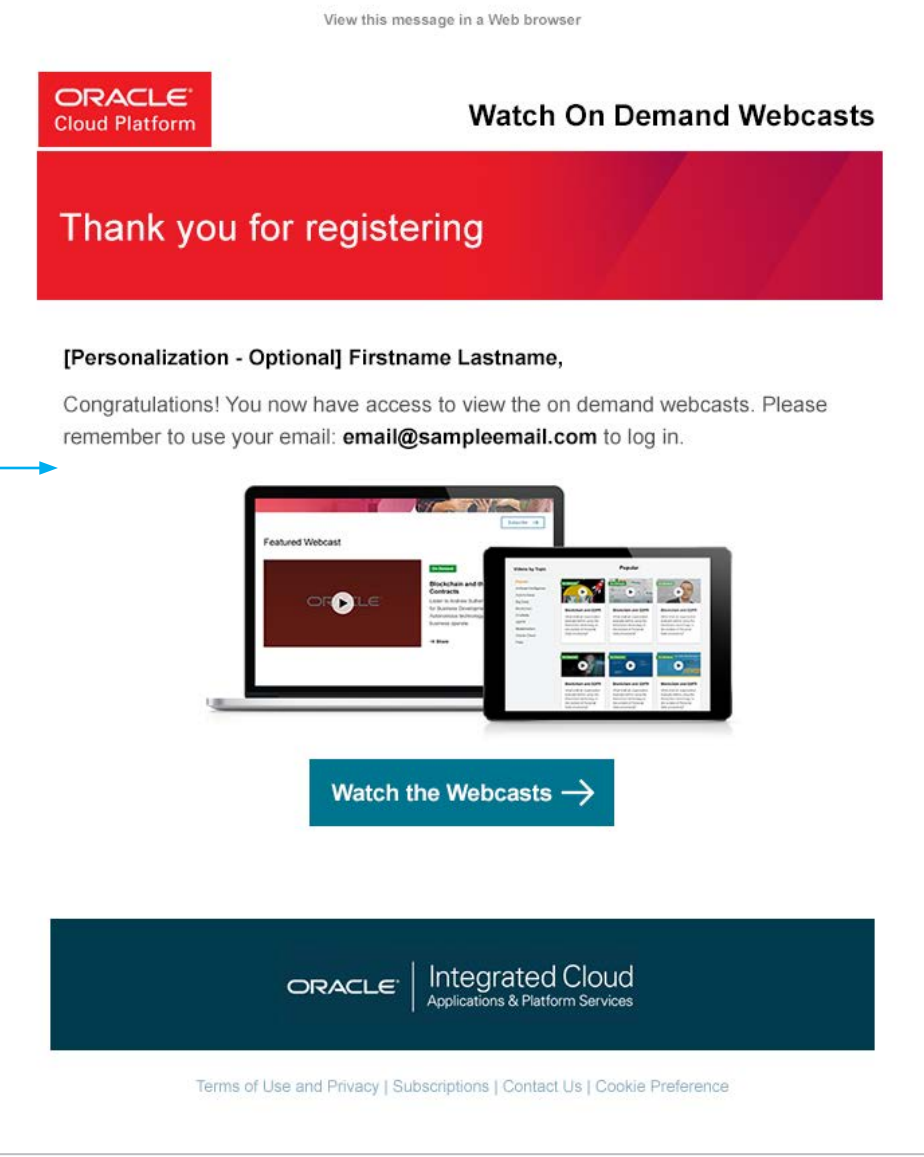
View this message in a Web browser

ORACLE
Cloud Platform

Watch On Demand Webcasts

Thank you for registering

[Personalization - Optional] Firstname Lastname,

Congratulations! You now have access to view the on demand webcasts. Please remember to use your email: **email@sampleemail.com** to log in.

Featured Webcast

Blockchain and th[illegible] Contracts

Popular

Watch the Webcasts →

ORACLE | Integrated Cloud
Applications & Platform Services

Terms of Use and Privacy | Subscriptions | Contact Us | Cookie Preference